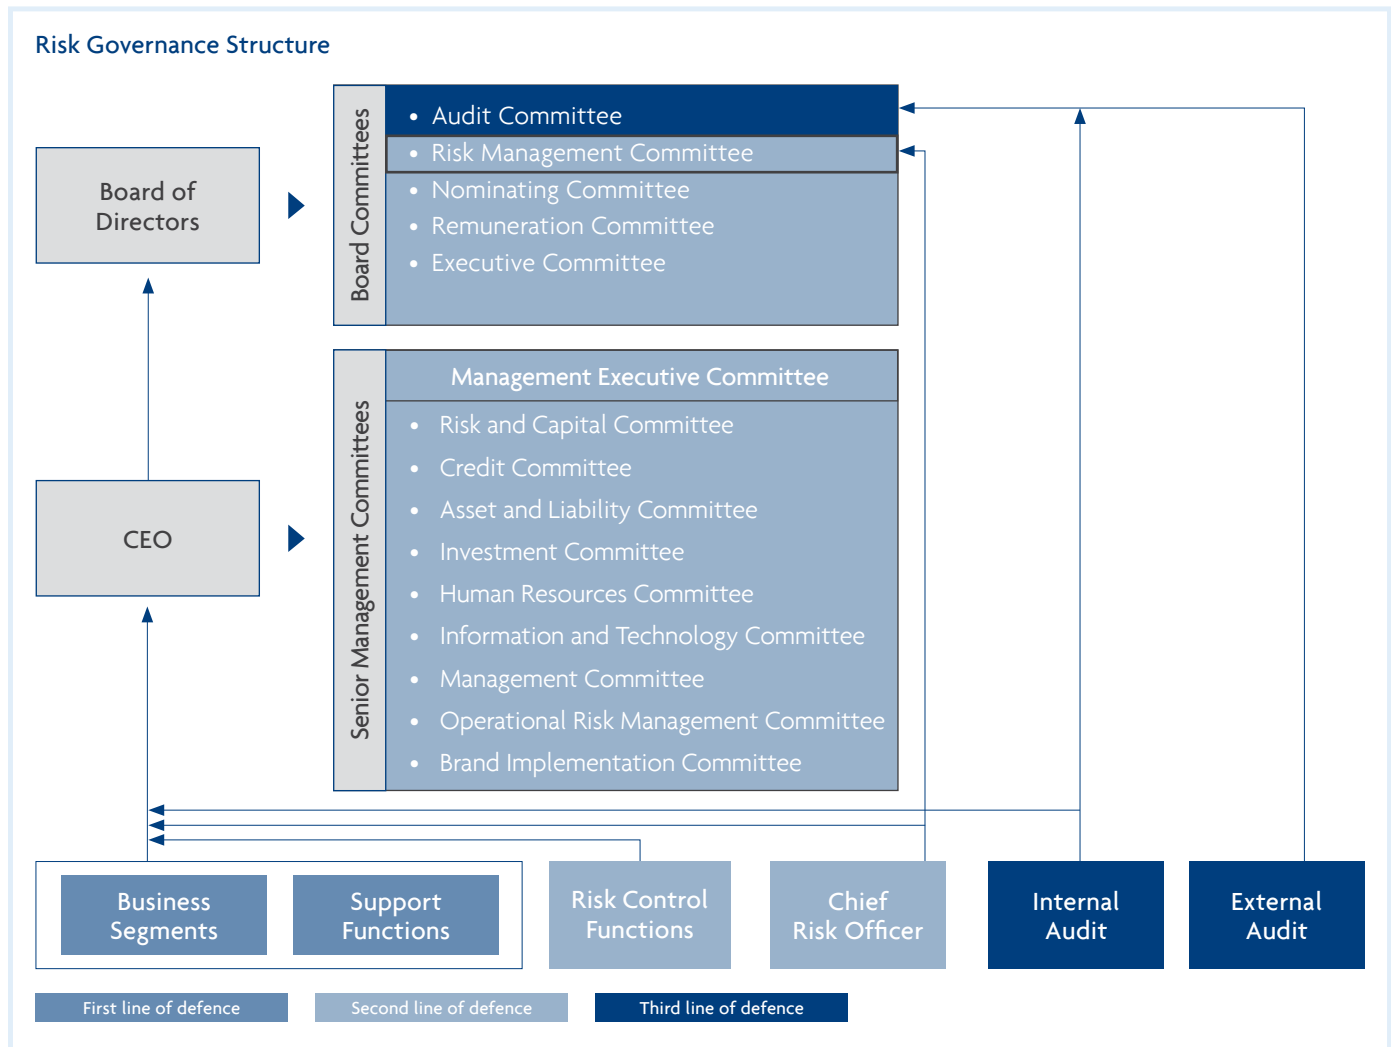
Risk Governance Structure

Board of Directors

Board Committees

- Audit Committee
- Risk Management Committee
- Nominating Committee
- Remuneration Committee
- Executive Committee

CEO

Senior Management Committees

Management Executive Committee

- Risk and Capital Committee
- Credit Committee
- Asset and Liability Committee
- Investment Committee
- Human Resources Committee
- Information and Technology Committee
- Management Committee
- Operational Risk Management Committee
- Brand Implementation Committee

Business Segments

Support Functions

Risk Control Functions

Chief Risk Officer

Internal Audit

External Audit

First line of defence

Second line of defence

Third line of defence